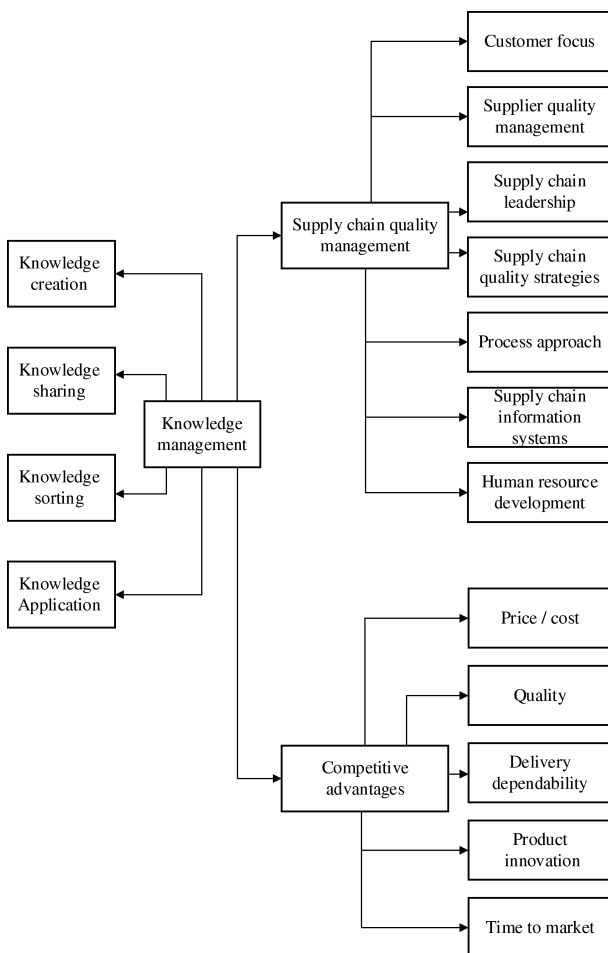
Customer focus

Supplier quality management

Supply chain leadership

Supply chain quality management

Supply chain quality strategies

Knowledge creation

Process approach

Knowledge sharing

Knowledge management

Supply chain information systems

Knowledge sorting

Human resource development

Knowledge Application

Price / cost

Quality

Competitive advantages

Delivery dependability

Product innovation

Time to market